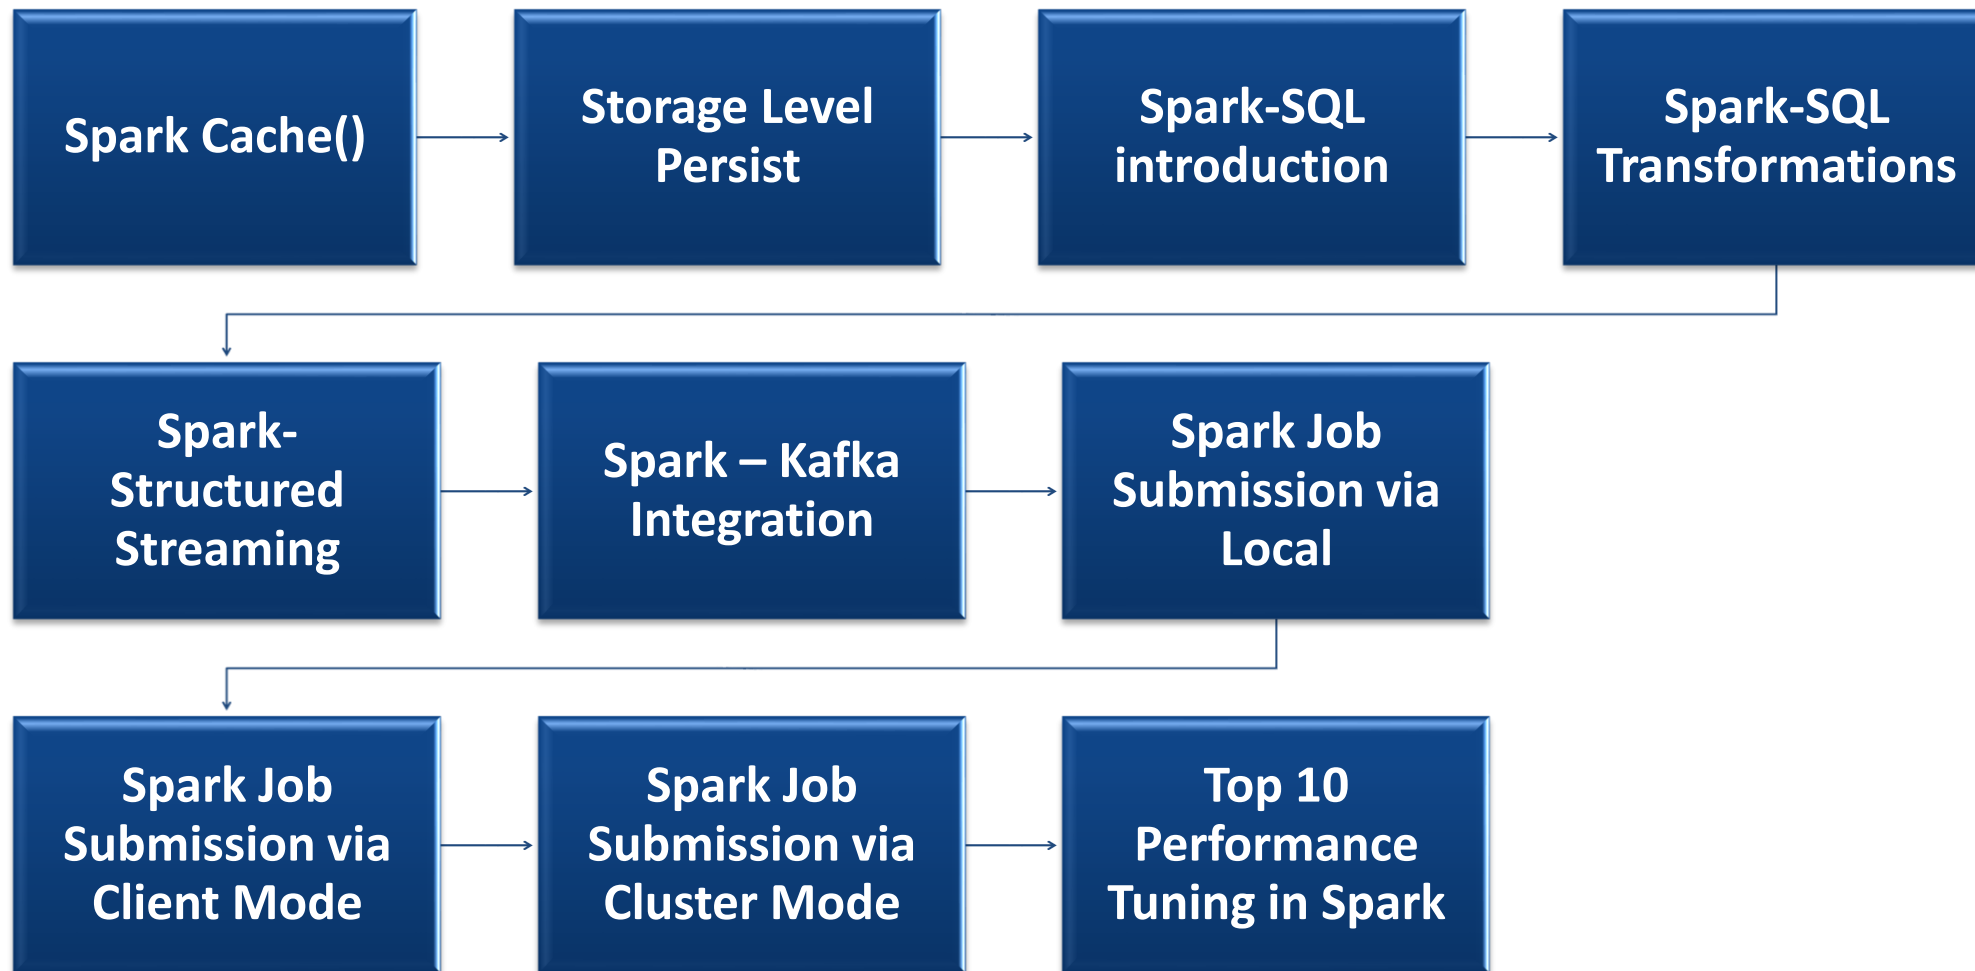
Spark Cache()

Storage Level Persist

Spark-SQL introduction

Spark-SQL Transformations

Spark-Structured Streaming

Spark – Kafka Integration

Spark Job Submission via Local

Spark Job Submission via Client Mode

Spark Job Submission via Cluster Mode

Top 10 Performance Tuning in Spark